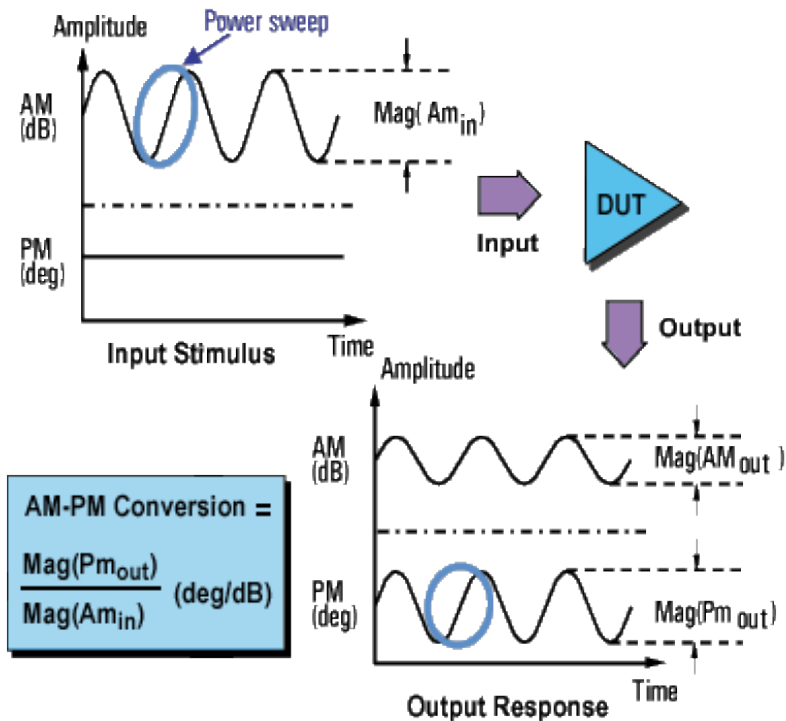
Amplitude

Power sweep

AM (dB)

Mag( Am$_{in}$)

PM (deg)

Input Stimulus

Time

Input

DUT

Output

Amplitude

AM (dB)

Mag(AM$_{out}$)

PM (deg)

Mag(Pm$_{out}$)

Output Response

Time

AM-PM Conversion =

$\frac{Mag(Pm_{out})}{Mag(Am_{in})}$ (deg/dB)